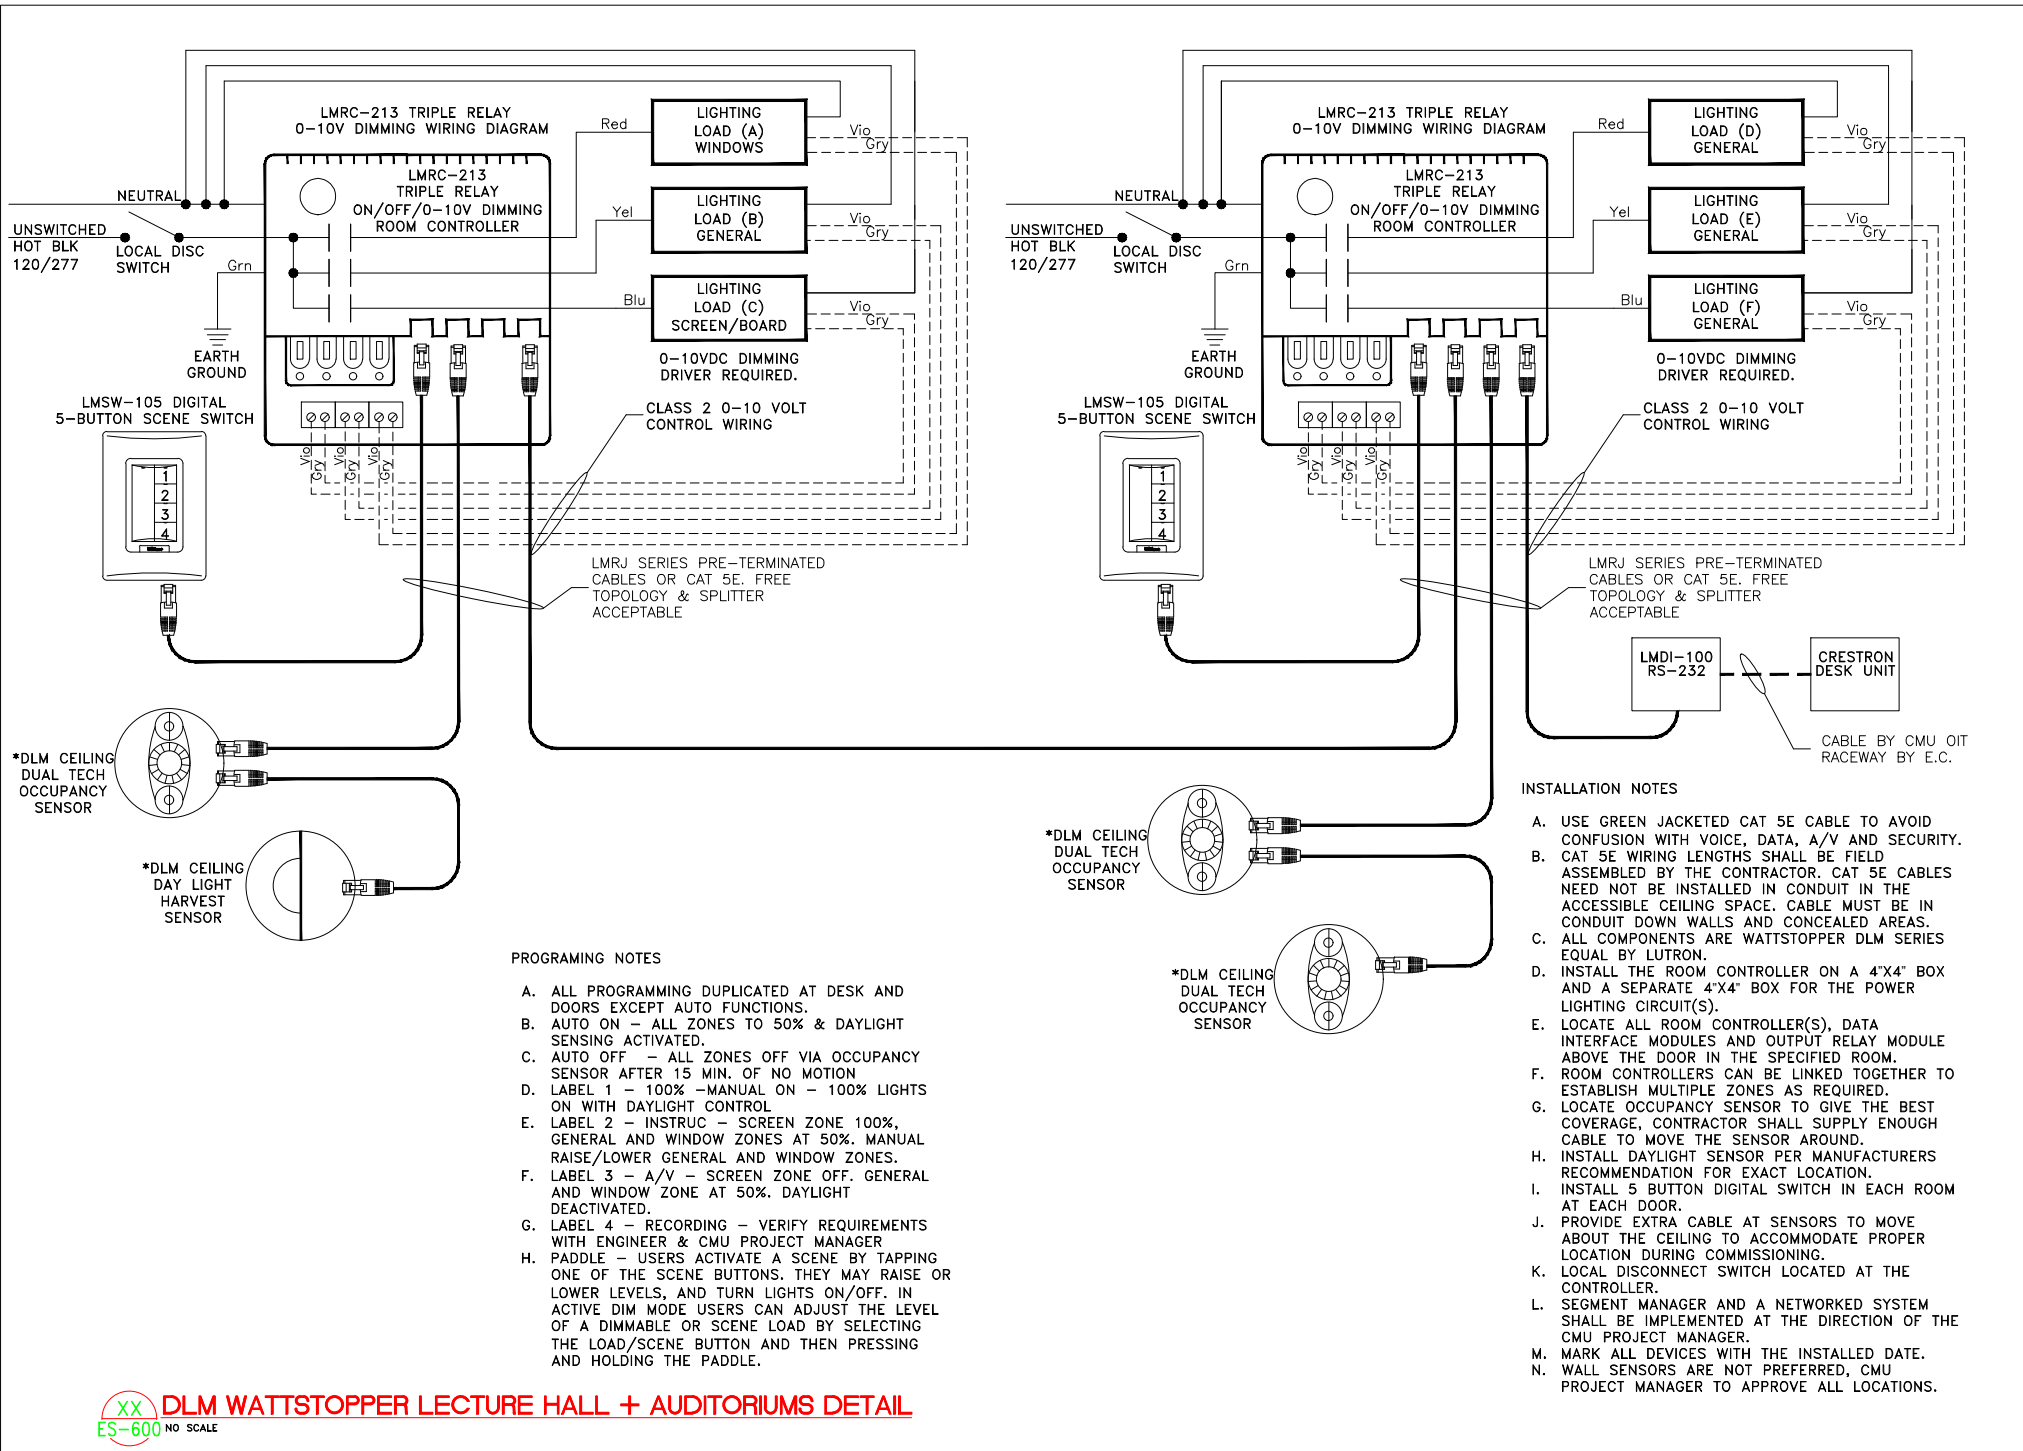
LMRC–213 TRIPLE RELAY
0–10V DIMMING WIRING DIAGRAM

LMRC–213
TRIPLE RELAY
ON/OFF/0–10V DIMMING
ROOM CONTROLLER

NEUTRAL
UNSWITCHED HOT BLK 120/277
LOCAL DISC SWITCH
Grn
EARTH GROUND

Red
LIGHTING LOAD (A) WINDOWS
Vio
Gry
Yel
LIGHTING LOAD (B) GENERAL
Vio
Gry
Blu
LIGHTING LOAD (C) SCREEN/BOARD
Vio
Gry

0–10VDC DIMMING DRIVER REQUIRED.

LMSW–105 DIGITAL
5–BUTTON SCENE SWITCH
1
2
3
4

Vio Gry Vio Gry Vio Gry

CLASS 2 0–10 VOLT CONTROL WIRING

LMRJ SERIES PRE–TERMINATED CABLES OR CAT 5E. FREE TOPOLOGY & SPLITTER ACCEPTABLE

*DLM CEILING DUAL TECH OCCUPANCY SENSOR

*DLM CEILING DAY LIGHT HARVEST SENSOR

LMRC–213 TRIPLE RELAY
0–10V DIMMING WIRING DIAGRAM

LMRC–213
TRIPLE RELAY
ON/OFF/0–10V DIMMING
ROOM CONTROLLER

NEUTRAL
UNSWITCHED HOT BLK 120/277
LOCAL DISC SWITCH
Grn
EARTH GROUND

Red
LIGHTING LOAD (D) GENERAL
Vio
Gry
Yel
LIGHTING LOAD (E) GENERAL
Vio
Gry
Blu
LIGHTING LOAD (F) GENERAL
Vio
Gry

0–10VDC DIMMING DRIVER REQUIRED.

LMSW–105 DIGITAL
5–BUTTON SCENE SWITCH
1
2
3
4

Vio Gry Vio Gry Vio Gry

CLASS 2 0–10 VOLT CONTROL WIRING

LMRJ SERIES PRE–TERMINATED CABLES OR CAT 5E. FREE TOPOLOGY & SPLITTER ACCEPTABLE

LMDI–100 RS–232

CRESTRON DESK UNIT

CABLE BY CMU OIT RACEWAY BY E.C.

*DLM CEILING DUAL TECH OCCUPANCY SENSOR

*DLM CEILING DUAL TECH OCCUPANCY SENSOR

PROGRAMING NOTES

A. ALL PROGRAMMING DUPLICATED AT DESK AND DOORS EXCEPT AUTO FUNCTIONS.
B. AUTO ON – ALL ZONES TO 50% & DAYLIGHT SENSING ACTIVATED.
C. AUTO OFF – ALL ZONES OFF VIA OCCUPANCY SENSOR AFTER 15 MIN. OF NO MOTION
D. LABEL 1 – 100% –MANUAL ON – 100% LIGHTS ON WITH DAYLIGHT CONTROL
E. LABEL 2 – INSTRUC – SCREEN ZONE 100%, GENERAL AND WINDOW ZONES AT 50%. MANUAL RAISE/LOWER GENERAL AND WINDOW ZONES.
F. LABEL 3 – A/V – SCREEN ZONE OFF. GENERAL AND WINDOW ZONE AT 50%. DAYLIGHT DEACTIVATED.
G. LABEL 4 – RECORDING – VERIFY REQUIREMENTS WITH ENGINEER & CMU PROJECT MANAGER
H. PADDLE – USERS ACTIVATE A SCENE BY TAPPING ONE OF THE SCENE BUTTONS. THEY MAY RAISE OR LOWER LEVELS, AND TURN LIGHTS ON/OFF. IN ACTIVE DIM MODE USERS CAN ADJUST THE LEVEL OF A DIMMABLE OR SCENE LOAD BY SELECTING THE LOAD/SCENE BUTTON AND THEN PRESSING AND HOLDING THE PADDLE.

INSTALLATION NOTES

A. USE GREEN JACKETED CAT 5E CABLE TO AVOID CONFUSION WITH VOICE, DATA, A/V AND SECURITY.
B. CAT 5E WIRING LENGTHS SHALL BE FIELD ASSEMBLED BY THE CONTRACTOR. CAT 5E CABLES NEED NOT BE INSTALLED IN CONDUIT IN THE ACCESSIBLE CEILING SPACE. CABLE MUST BE IN CONDUIT DOWN WALLS AND CONCEALED AREAS.
C. ALL COMPONENTS ARE WATTSTOPPER DLM SERIES EQUAL BY LUTRON.
D. INSTALL THE ROOM CONTROLLER ON A 4"X4" BOX AND A SEPARATE 4"X4" BOX FOR THE POWER LIGHTING CIRCUIT(S).
E. LOCATE ALL ROOM CONTROLLER(S), DATA INTERFACE MODULES AND OUTPUT RELAY MODULE ABOVE THE DOOR IN THE SPECIFIED ROOM.
F. ROOM CONTROLLERS CAN BE LINKED TOGETHER TO ESTABLISH MULTIPLE ZONES AS REQUIRED.
G. LOCATE OCCUPANCY SENSOR TO GIVE THE BEST COVERAGE, CONTRACTOR SHALL SUPPLY ENOUGH CABLE TO MOVE THE SENSOR AROUND.
H. INSTALL DAYLIGHT SENSOR PER MANUFACTURERS RECOMMENDATION FOR EXACT LOCATION.
I. INSTALL 5 BUTTON DIGITAL SWITCH IN EACH ROOM AT EACH DOOR.
J. PROVIDE EXTRA CABLE AT SENSORS TO MOVE ABOUT THE CEILING TO ACCOMMODATE PROPER LOCATION DURING COMMISSIONING.
K. LOCAL DISCONNECT SWITCH LOCATED AT THE CONTROLLER.
L. SEGMENT MANAGER AND A NETWORKED SYSTEM SHALL BE IMPLEMENTED AT THE DIRECTION OF THE CMU PROJECT MANAGER.
M. MARK ALL DEVICES WITH THE INSTALLED DATE.
N. WALL SENSORS ARE NOT PREFERRED, CMU PROJECT MANAGER TO APPROVE ALL LOCATIONS.

XX
ES–600
DLM WATTSTOPPER LECTURE HALL + AUDITORIUMS DETAIL
NO SCALE